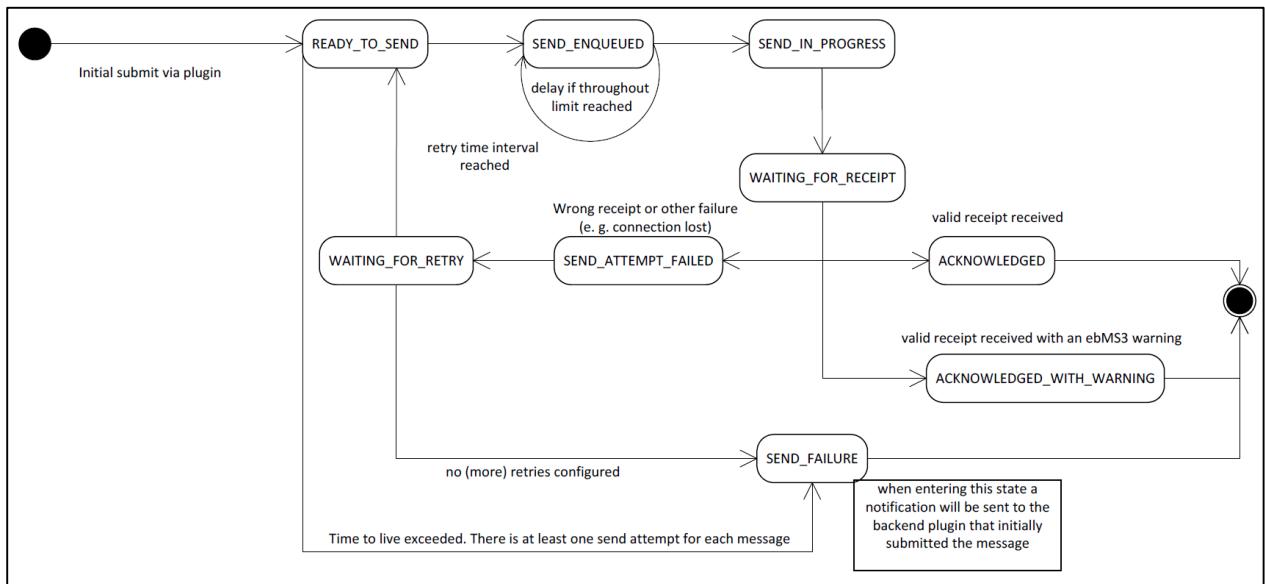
READY_TO_SEND

SEND_ENQUEUED

SEND_IN_PROGRESS

Initial submit via plugin

delay if throughout limit reached

retry time interval reached

WAITING_FOR_RECEIPT

Wrong receipt or other failure (e. g. connection lost)

valid receipt received

WAITING_FOR_RETRY

SEND_ATTEMPT_FAILED

ACKNOWLEDGED

valid receipt received with an ebMS3 warning

ACKNOWLEDGED_WITH_WARNING

SEND_FAILURE

no (more) retries configured

when entering this state a notification will be sent to the backend plugin that initially submitted the message

Time to live exceeded. There is at least one send attempt for each message